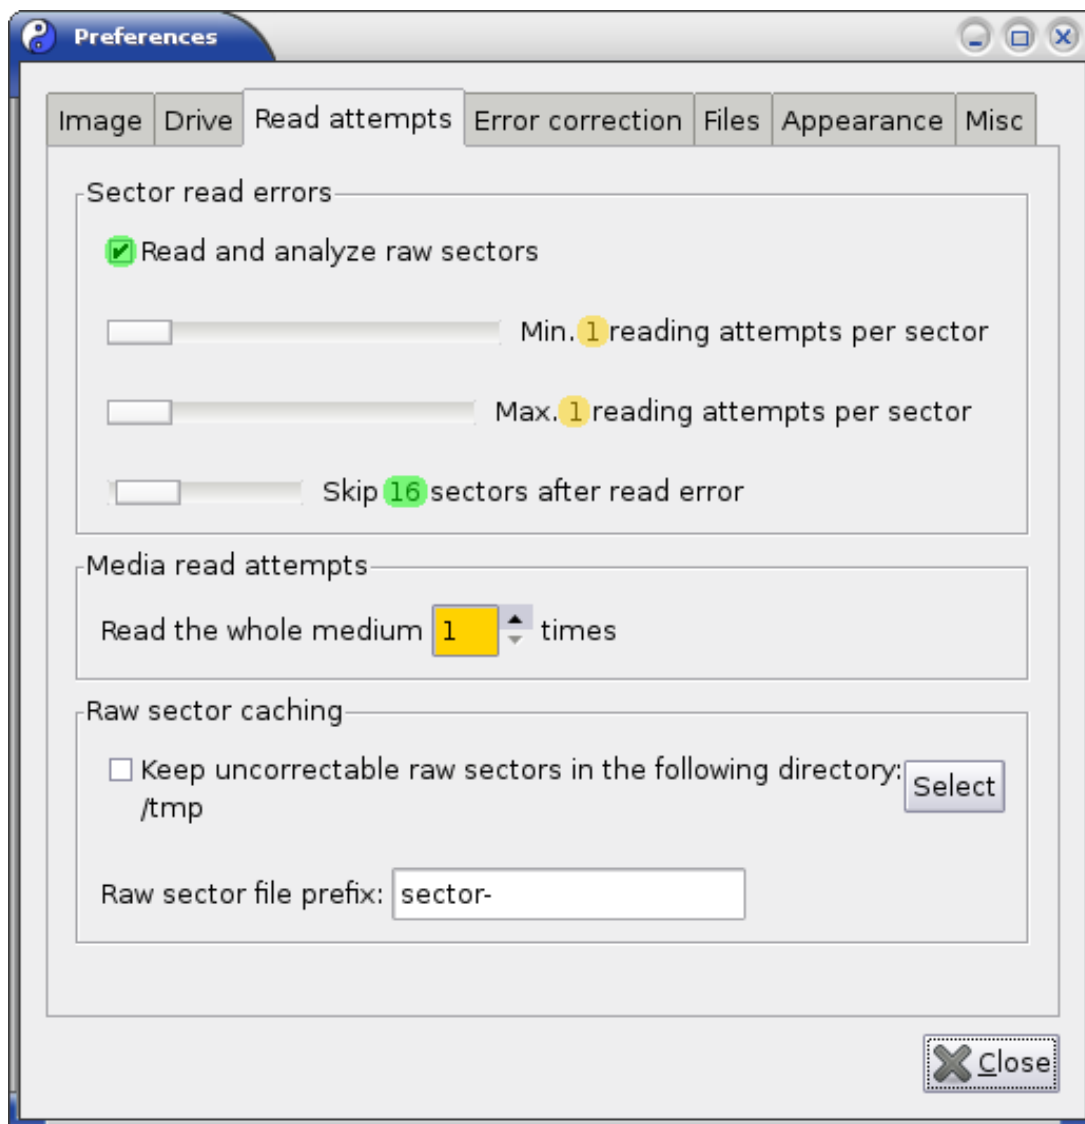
Preferences

Image | Drive | Read attempts | Error correction | Files | Appearance | Misc

Sector read errors

Read and analyze raw sectors

Min. 1 reading attempts per sector

Max. 1 reading attempts per sector

Skip 16 sectors after read error

Media read attempts

Read the whole medium 1 times

Raw sector caching

Keep uncorrectable raw sectors in the following directory: /tmp

Select

Raw sector file prefix: sector-

Close